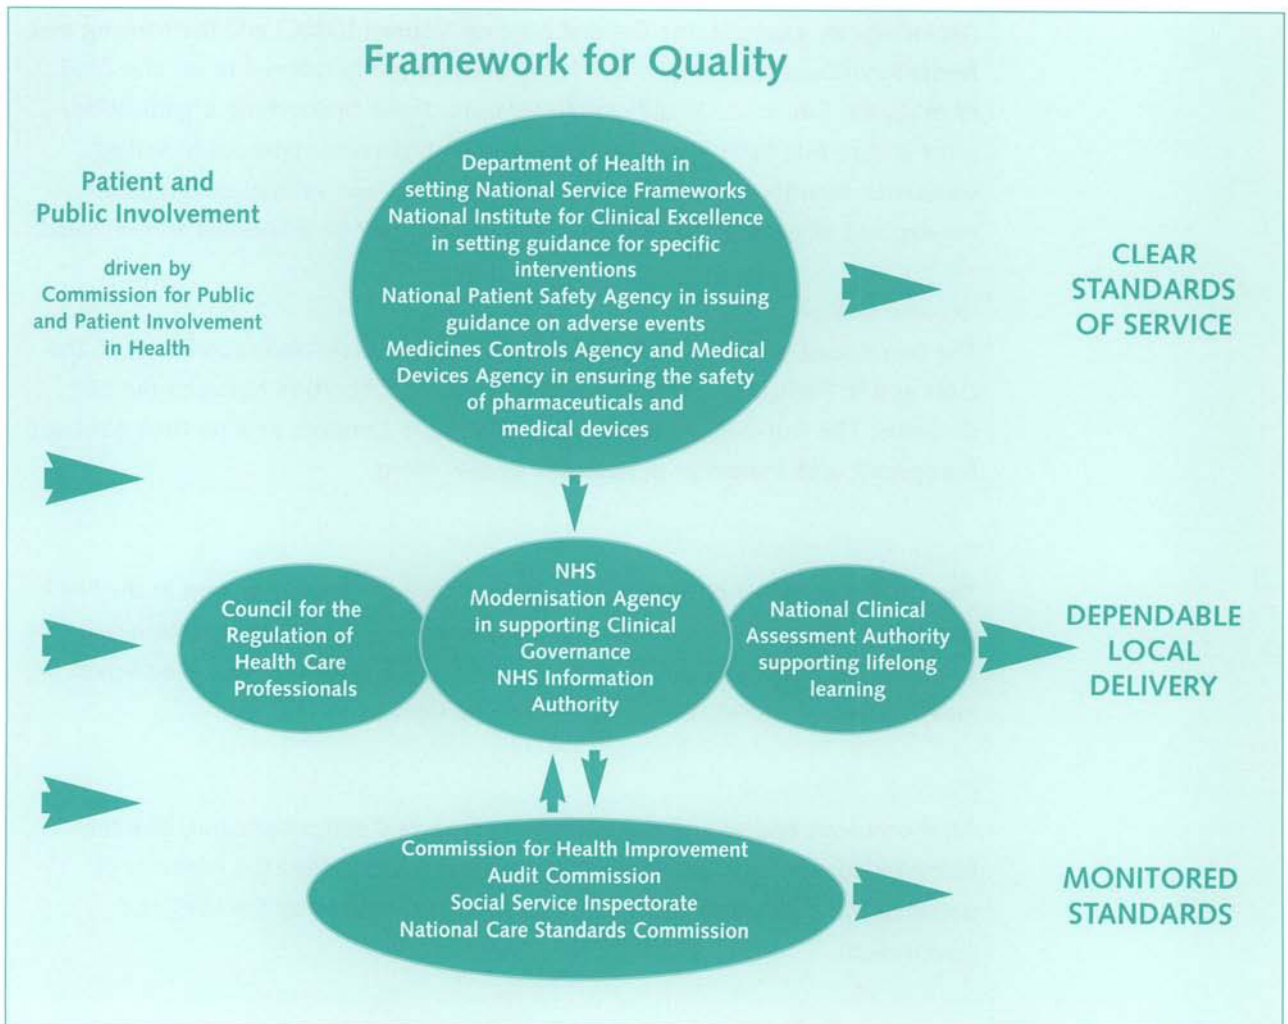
Framework for Quality

Patient and Public Involvement

driven by Commission for Public and Patient Involvement in Health

Department of Health in setting National Service Frameworks
National Institute for Clinical Excellence in setting guidance for specific interventions
National Patient Safety Agency in issuing guidance on adverse events
Medicines Controls Agency and Medical Devices Agency in ensuring the safety of pharmaceuticals and medical devices

CLEAR STANDARDS OF SERVICE

Council for the Regulation of Health Care Professionals

NHS
Modernisation Agency in supporting Clinical Governance
NHS Information Authority

National Clinical Assessment Authority supporting lifelong learning

DEPENDABLE LOCAL DELIVERY

Commission for Health Improvement
Audit Commission
Social Service Inspectorate
National Care Standards Commission

MONITORED STANDARDS